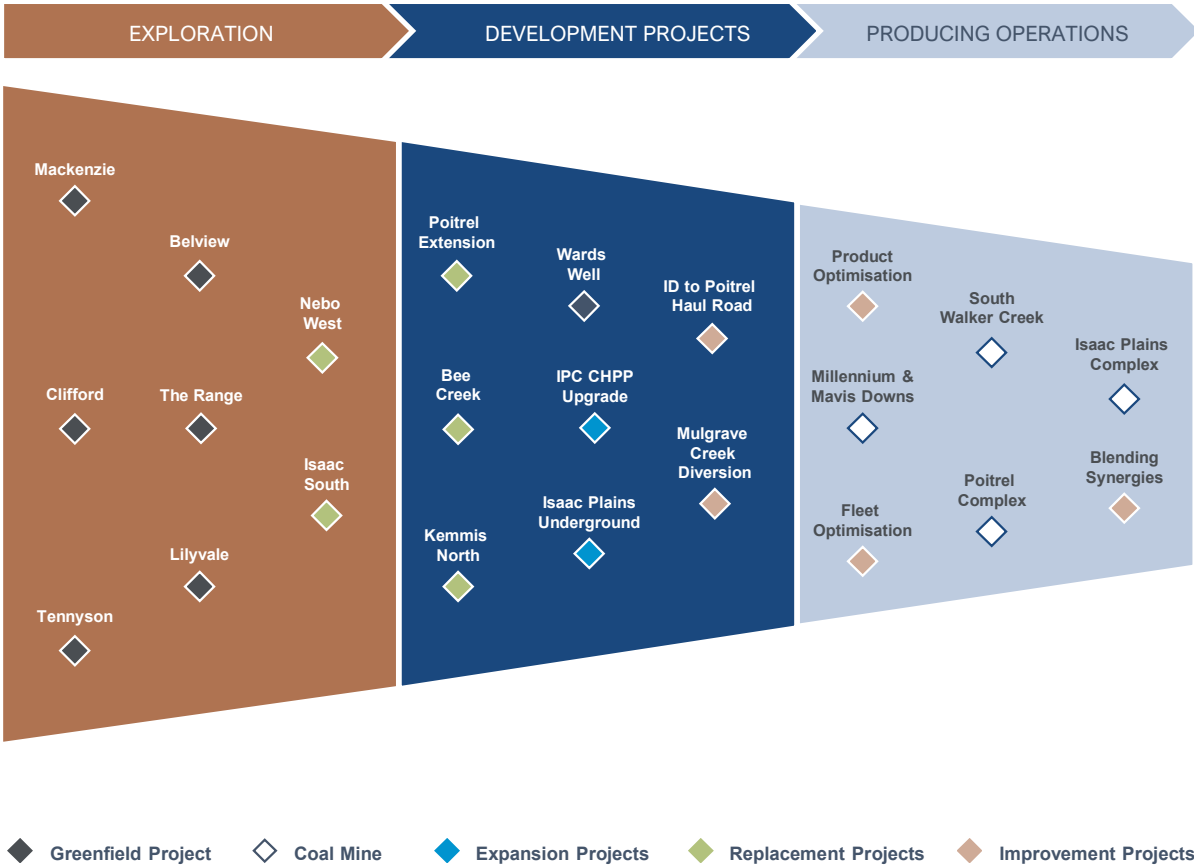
EXPLORATION

DEVELOPMENT PROJECTS

PRODUCING OPERATIONS

Mackenzie

Belview

Nebo West

Clifford

The Range

Isaac South

Lilyvale

Tennyson

Poitrel Extension

Wards Well

ID to Poitrel Haul Road

Bee Creek

IPC CHPP Upgrade

Mulgrave Creek Diversion

Isaac Plains Underground

Kemmis North

Product Optimisation

South Walker Creek

Isaac Plains Complex

Millennium & Mavis Downs

Blending Synergies

Poitrel Complex

Fleet Optimisation

Greenfield Project

Coal Mine

Expansion Projects

Replacement Projects

Improvement Projects